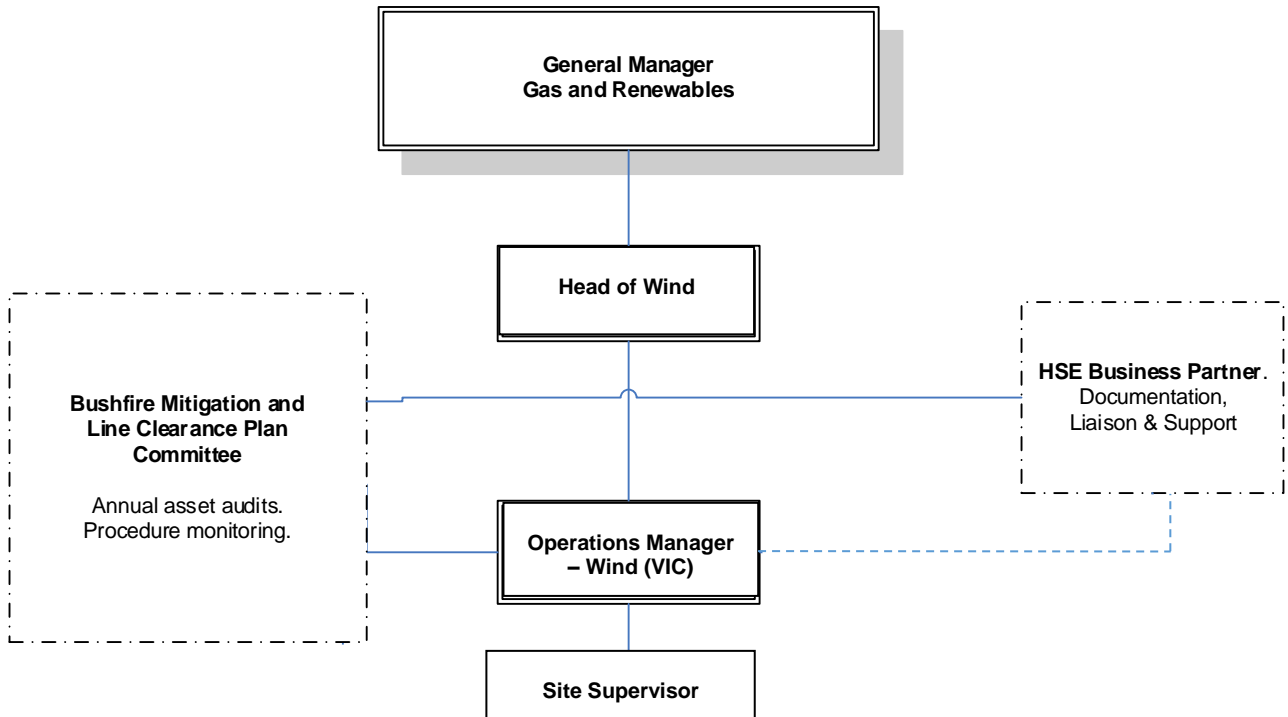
General Manager
Gas and Renewables

Head of Wind

Bushfire Mitigation and Line Clearance Plan Committee

Annual asset audits.
Procedure monitoring.

HSE Business Partner.
Documentation,
Liaison & Support

Operations Manager – Wind (VIC)

Site Supervisor